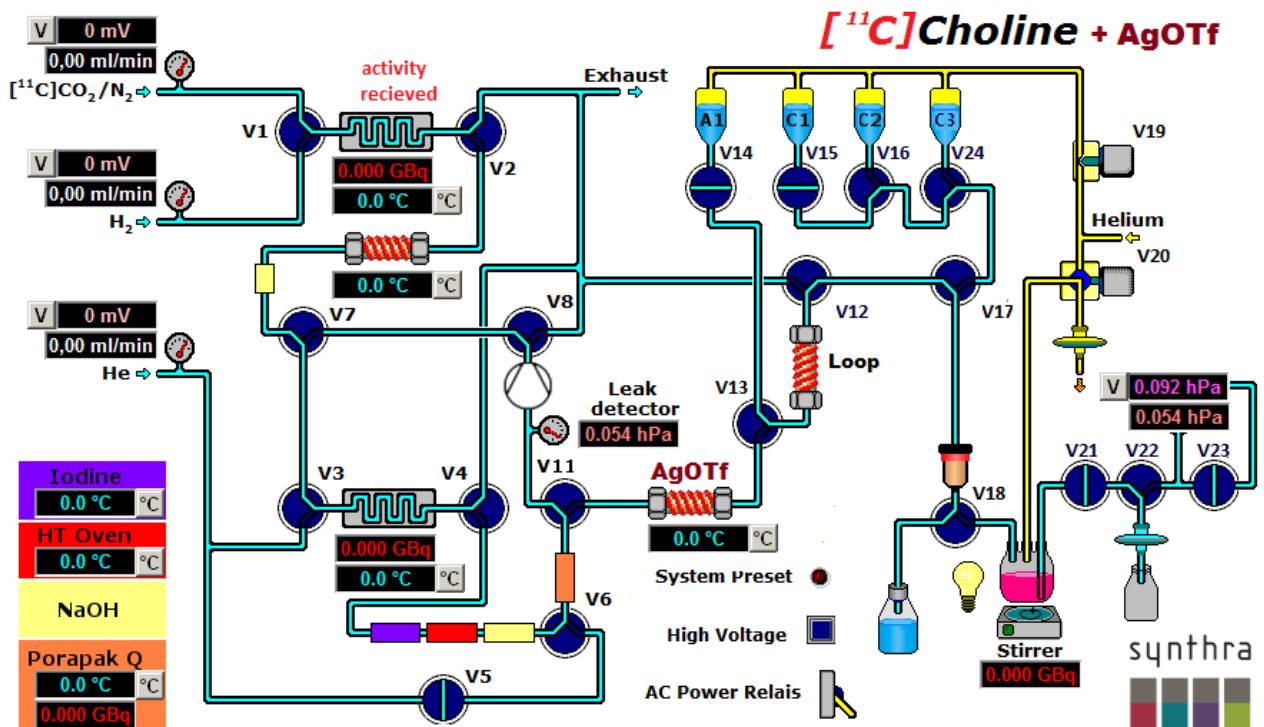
$[^{11}C]$Choline + AgOTf

V 0 mV
0,00 ml/min
$[^{11}C]CO_2/N_2$

activity recieved
0.000 GBq
0.0 °C °C

Exhaust

A1 C1 C2 C3
V14 V15 V16 V24
V19
Helium
V20

V1 V2

V 0 mV
0,00 ml/min
$H_2$

0.0 °C °C

V 0 mV
0,00 ml/min
He

V7 V8 V12 V17
Loop
V13

Leak detector
0.054 hPa

V 0.092 hPa
0.054 hPa
V21 V22 V23

Iodine
0.0 °C °C
HT Oven
0.0 °C °C
NaOH
Porapak Q
0.0 °C °C
0.000 GBq

V3 V4
0.000 GBq
0.0 °C °C

V11
AgOTf
0.0 °C °C

V18
V6
V5

System Preset
High Voltage
AC Power Relais

Stirrer
0.000 GBq

synthra